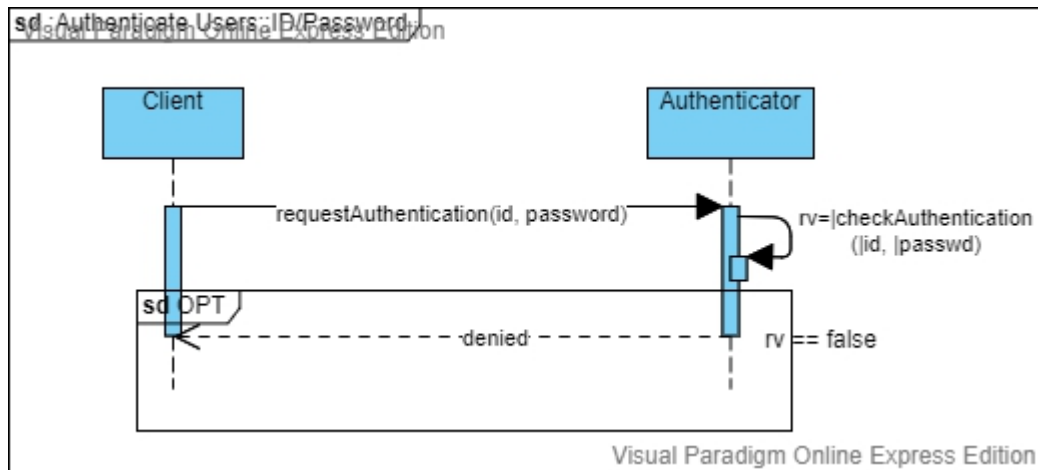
sd Authenticate Users::ID/Password

Visual Paradigm Online Express Edition

Client

Authenticator

requestAuthentication(id, password)

rv=|checkAuthentication (|id, |passwd)

sd OPT

denied

rv == false

Visual Paradigm Online Express Edition